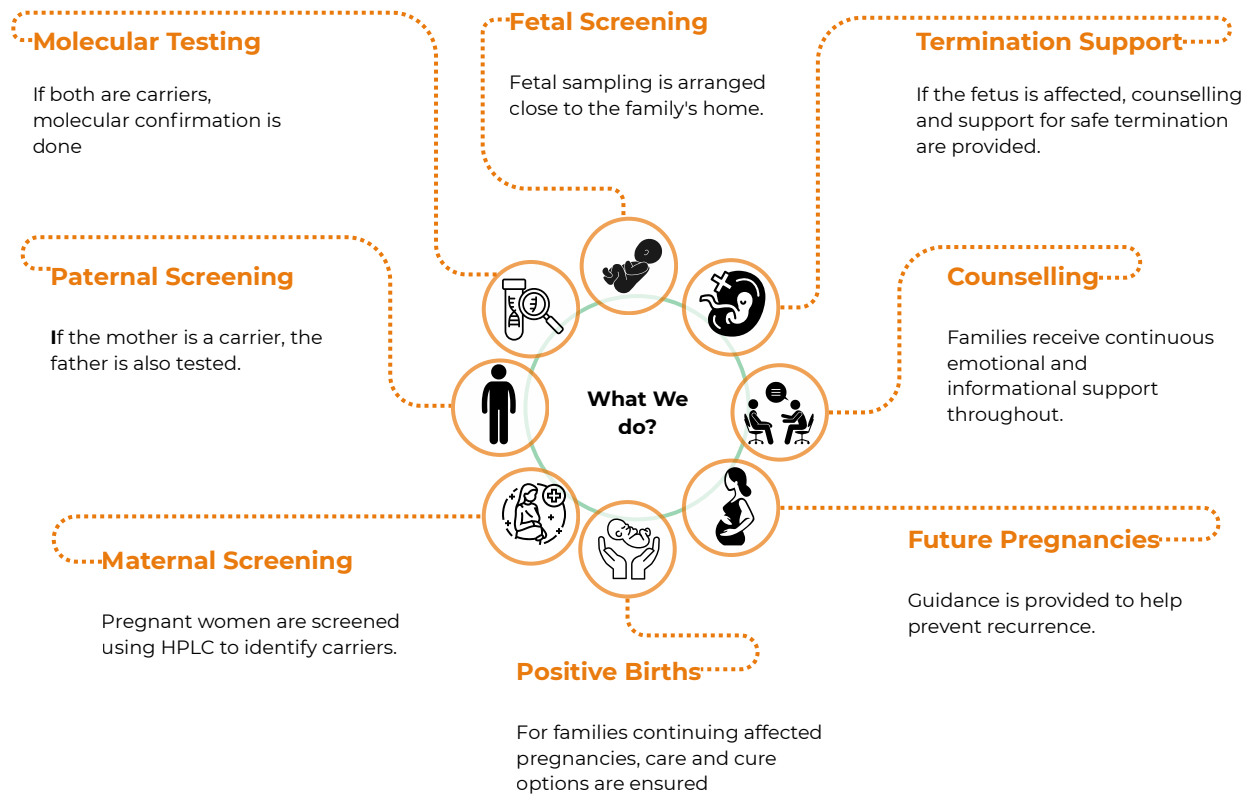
Molecular Testing

If both are carriers, molecular confirmation is done

Fetal Screening

Fetal sampling is arranged close to the family's home.

Termination Support

If the fetus is affected, counselling and support for safe termination are provided.

Paternal Screening

If the mother is a carrier, the father is also tested.

What We do?

Counselling

Families receive continuous emotional and informational support throughout.

Maternal Screening

Pregnant women are screened using HPLC to identify carriers.

Future Pregnancies

Guidance is provided to help prevent recurrence.

Positive Births

For families continuing affected pregnancies, care and cure options are ensured